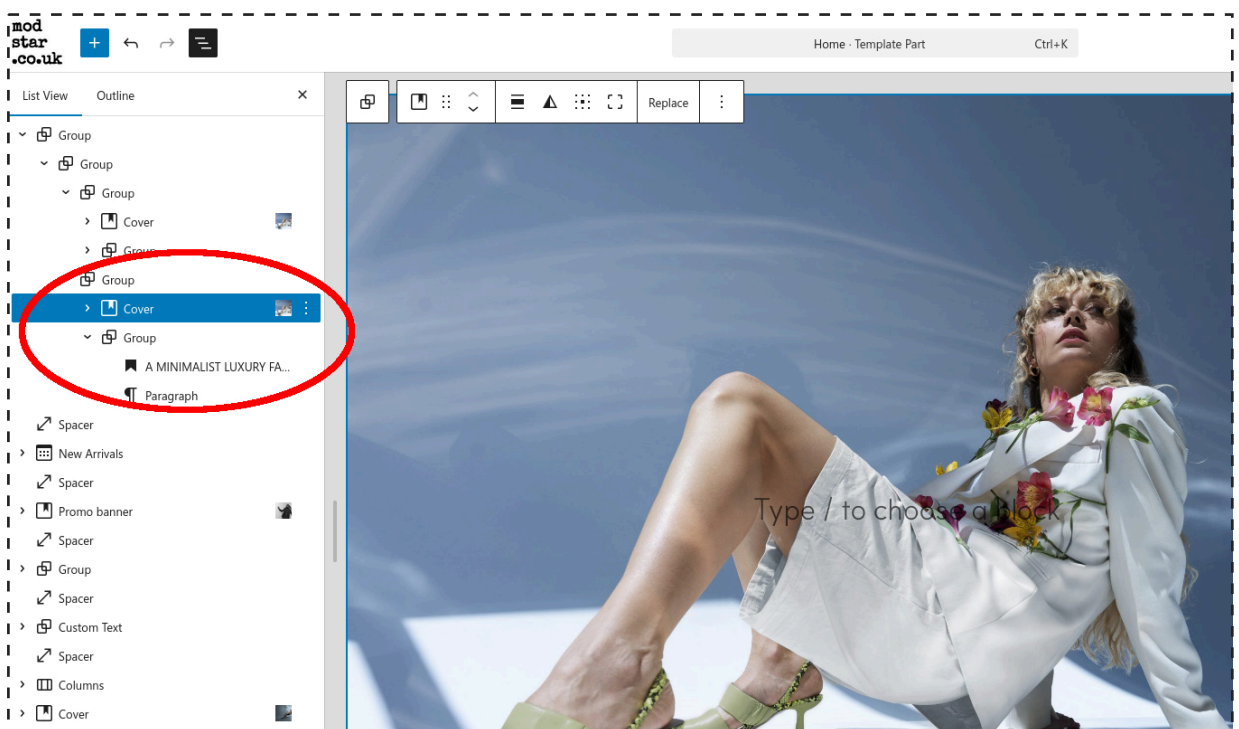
mod
star
.co.uk

Home · Template Part Ctrl+K

List View Outline

Replace

Group
Group
Group
Cover
Group
Group
Cover
Group
A MINIMALIST LUXURY FA...
Paragraph
Spacer
New Arrivals
Spacer
Promo banner
Spacer
Group
Spacer
Custom Text
Spacer
Columns
Cover

Type / to choose a block